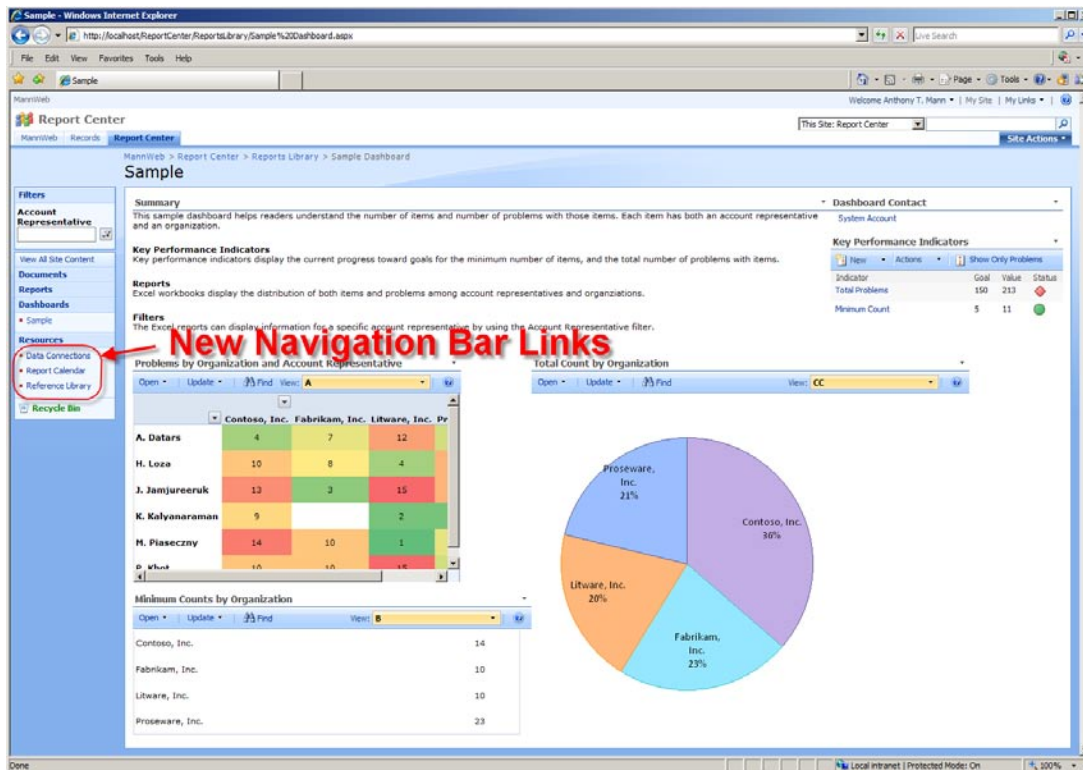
Sample - Windows Internet Explorer

http://localhost/ReportCenter/ReportsLibrary/Sample%20Dashboard.aspx

Live Search

File Edit View Favorites Tools Help

Sample

Page • Tools •

MannWeb

Welcome Anthony T. Mann • | My Site | My Links •

Report Center

MannWeb Records Report Center

This Site: Report Center

Site Actions •

MannWeb > Report Center > Reports Library > Sample Dashboard

Sample

Filters

Account Representative

View All Site Content

Documents

Reports

Dashboards

• Sample

Resources

• Data Connections

• Report Calendar

• Reference Library

Recycle Bin

Summary

This sample dashboard helps readers understand the number of items and number of problems with those items. Each item has both an account representative and an organization.

Key Performance Indicators

Key performance indicators display the current progress toward goals for the minimum number of items, and the total number of problems with items.

Reports

Excel workbooks display the distribution of both items and problems among account representatives and organziations.

Filters

The Excel reports can display information for a specific account representative by using the Account Representative filter.

New Navigation Bar Links

Dashboard Contact

System Account

Key Performance Indicators

New • Actions • Show Only Problems

| Indicator | Goal | Value | Status |
|---|---|---|---|
| Total Problems | 150 | 213 | |
| Minimum Count | 5 | 11 | |

Problems by Organization and Account Representative

Open • Update • Find View: A

| | Contoso, Inc. | Fabrikam, Inc. | Litware, Inc. | Pr |
|---|---|---|---|---|
| A. Datars | 4 | 7 | 12 | |
| H. Loza | 10 | 8 | 4 | |
| J. Jamjureeruk | 13 | 3 | 15 | |
| K. Kalyanaraman | 9 | | 2 | |
| M. Piaseczny | 14 | 10 | 1 | |
| P. Khot | 10 | 10 | 15 | |

Total Count by Organization

Open • Update • Find View: CC

Proseware, Inc. 21%

Contoso, Inc. 36%

Litware, Inc. 20%

Fabrikam, Inc. 23%

Minimum Counts by Organization

Open • Update • Find View: B

| | |
|---|---|
| Contoso, Inc. | 14 |
| Fabrikam, Inc. | 10 |
| Litware, Inc. | 10 |
| Proseware, Inc. | 23 |

Done

Local intranet | Protected Mode: On

100%